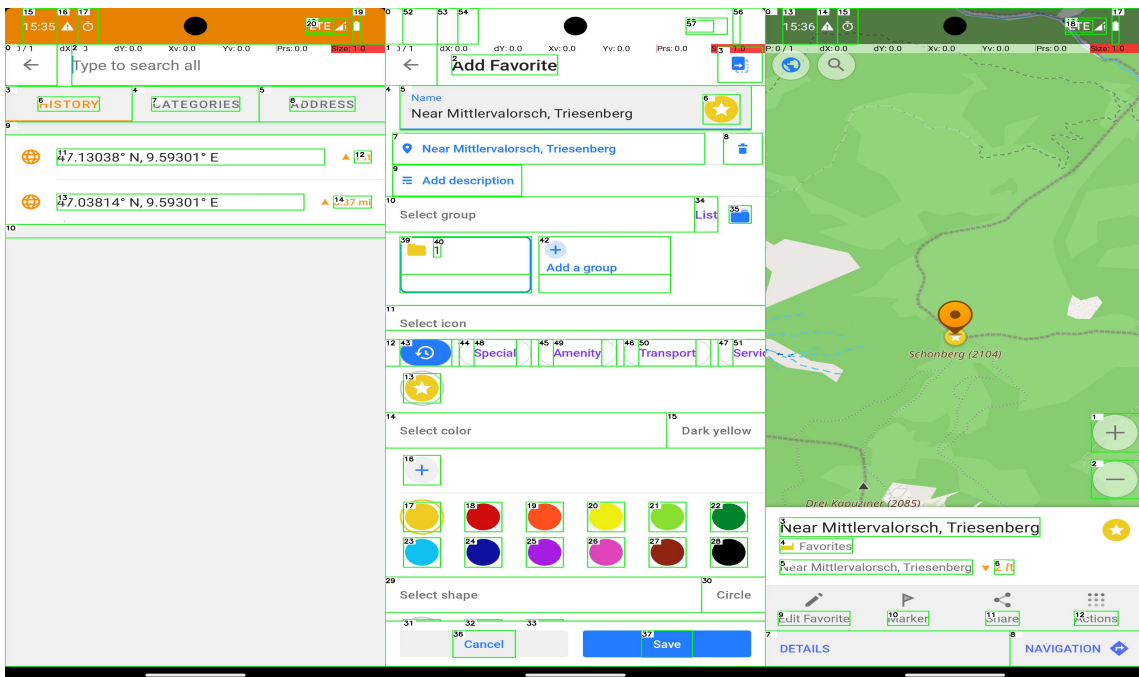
15 16 17 19
15:35 20 LTE
0 / 1 dX: 0.0 dY: 0.0 Xv: 0.0 Yv: 0.0 Prs: 0.0 Size: 1.0
Type to search all
3 6 HISTORY 4 7 CATEGORIES 5 8 ADDRESS
9
11 47.13038° N, 9.59301° E 12
13 47.03814° N, 9.59301° E 14 37 mi
10

0 52 53 54 57 56
1 0 / 1 dX: 0.0 dY: 0.0 Xv: 0.0 Yv: 0.0 Prs: 0.0 3 1.0
2 Add Favorite
4 5 Name
Near Mittlervalorsch, Triesenberg 6
7 Near Mittlervalorsch, Triesenberg 8
9 Add description
10 Select group 34 List 35
39 40 1 42 Add a group
11 Select icon
12 43 44 48 Special 45 49 Amenity 46 50 Transport 47 51 Servic
13
14 Select color 15 Dark yellow
16
17 18 19 20 21 22
23 24 25 26 27 28
29 Select shape 30 Circle
31 32 33
36 Cancel 37 Save

0 13 14 15 17
15:36 16 LTE
0 / 1 dX: 0.0 dY: 0.0 Xv: 0.0 Yv: 0.0 Prs: 0.0 Size: 1.0
Schonberg (2104)
1
2
Drei Kapuziner (2085)
3 Near Mittlervalorsch, Triesenberg
4 Favorites
5 Near Mittlervalorsch, Triesenberg 6 2 ft
9 Edit Favorite 10 Marker 11 Share 12 Actions
7 DETAILS 8 NAVIGATION